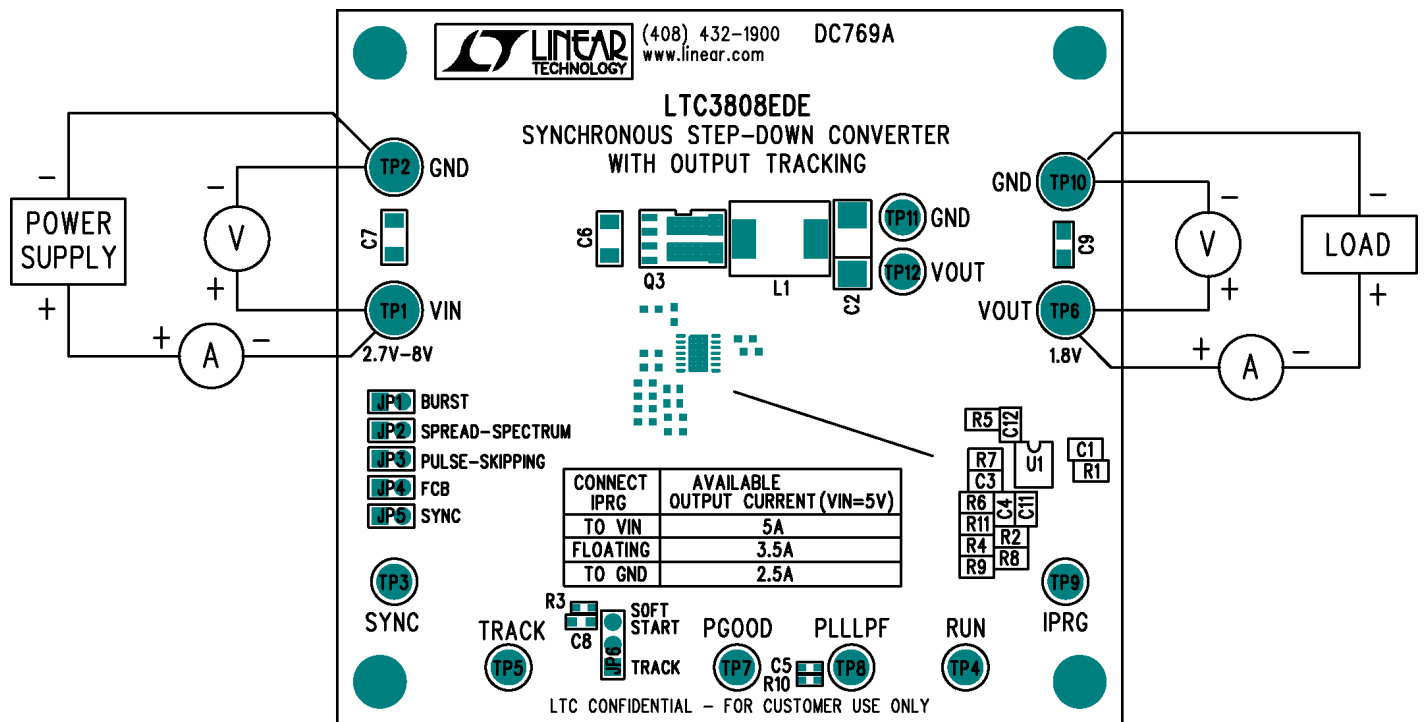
LINEAR TECHNOLOGY (408) 432-1900 www.linear.com DC769A

LTC3808EDE
SYNCHRONOUS STEP-DOWN CONVERTER
WITH OUTPUT TRACKING

-
POWER SUPPLY
+

-
V
+

+
A
-

TP2 GND
C7
TP1 VIN
2.7V-8V

C6
Q3
L1
C2
TP11 GND
TP12 VOUT

GND TP10
C9
VOUT TP6
1.8V

-
V
+

-
LOAD
+

+
A
-

JP1 BURST
JP2 SPREAD-SPECTRUM
JP3 PULSE-SKIPPING
JP4 FCB
JP5 SYNC

R5 C12
U1
C1
R1
R7
C3
R6 C4 C11
R11
R2
R4
R8
R9

| CONNECT IPRG | AVAILABLE OUTPUT CURRENT (VIN=5V) |
|---|---|
| TO VIN | 5A |
| FLOATING | 3.5A |
| TO GND | 2.5A |

TP3
SYNC

TP9
IPRG

R3
C8
SOFT START
JP6
TRACK

TRACK
TP5

PGOOD
TP7

C5
R10

PLLLPF
TP8

RUN
TP4

LTC CONFIDENTIAL - FOR CUSTOMER USE ONLY